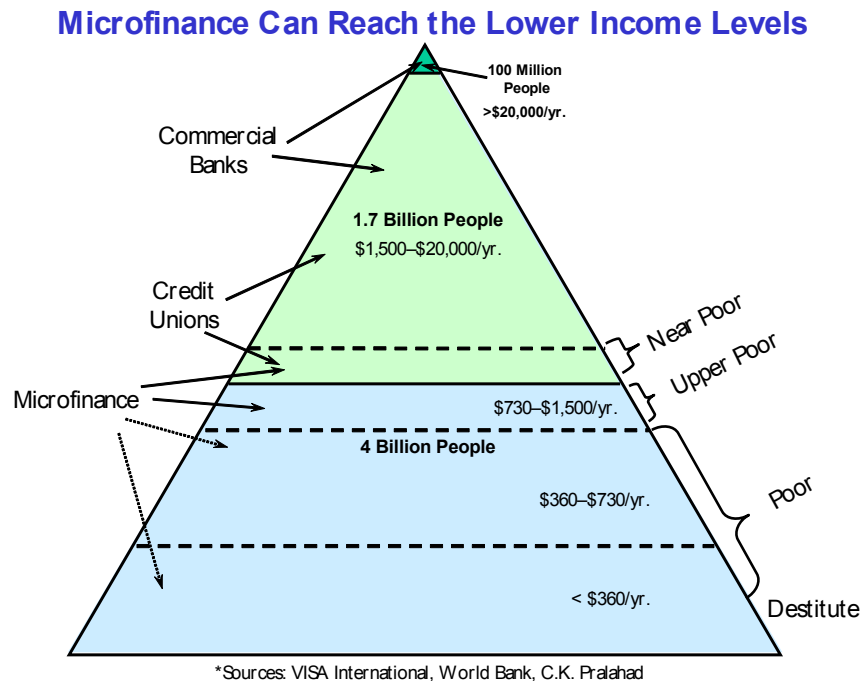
Microfinance Can Reach the Lower Income Levels

100 Million People
>$20,000/yr.

Commercial Banks

1.7 Billion People
$1,500–$20,000/yr.

Credit Unions

Near Poor

Upper Poor

Microfinance

$730–$1,500/yr.

4 Billion People

$360–$730/yr.

Poor

< $360/yr.

Destitute

*Sources: VISA International, World Bank, C.K. Pralahad